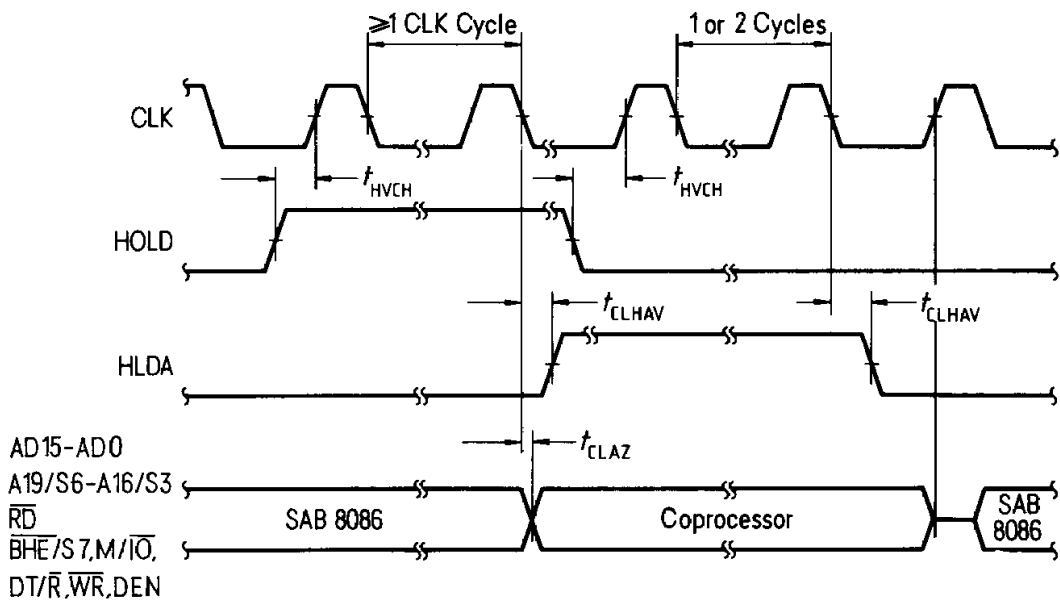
$\geqslant$1 CLK Cycle

1 or 2 Cycles

CLK

$t_{HVCH}$

$t_{HVCH}$

HOLD

$t_{CLHAV}$

$t_{CLHAV}$

HLDA

AD15-AD0

A19/S6-A16/S3

$\overline{RD}$

$\overline{BHE}$/S7,M/$\overline{IO}$,

DT/$\overline{R}$,$\overline{WR}$,DEN

$t_{CLAZ}$

SAB 8086

Coprocessor

SAB 8086